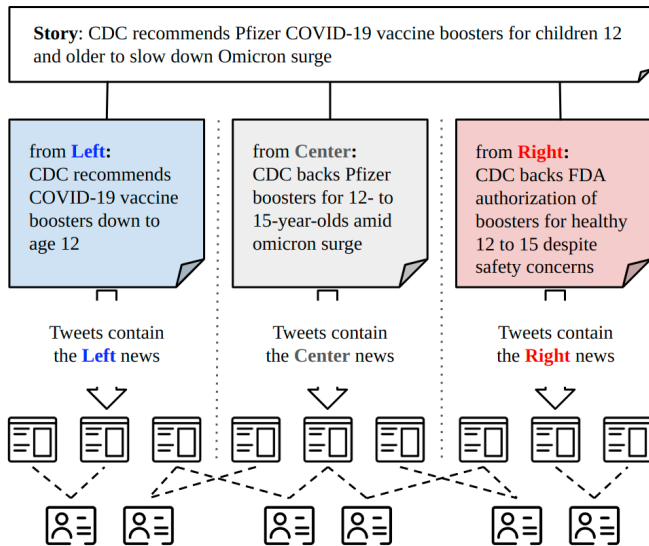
**Story**: CDC recommends Pfizer COVID-19 vaccine boosters for children 12 and older to slow down Omicron surge

from **Left**:
CDC recommends COVID-19 vaccine boosters down to age 12

from **Center**:
CDC backs Pfizer boosters for 12- to 15-year-olds amid omicron surge

from **Right**:
CDC backs FDA authorization of boosters for healthy 12 to 15 despite safety concerns

Tweets contain the **Left** news

Tweets contain the **Center** news

Tweets contain the **Right** news